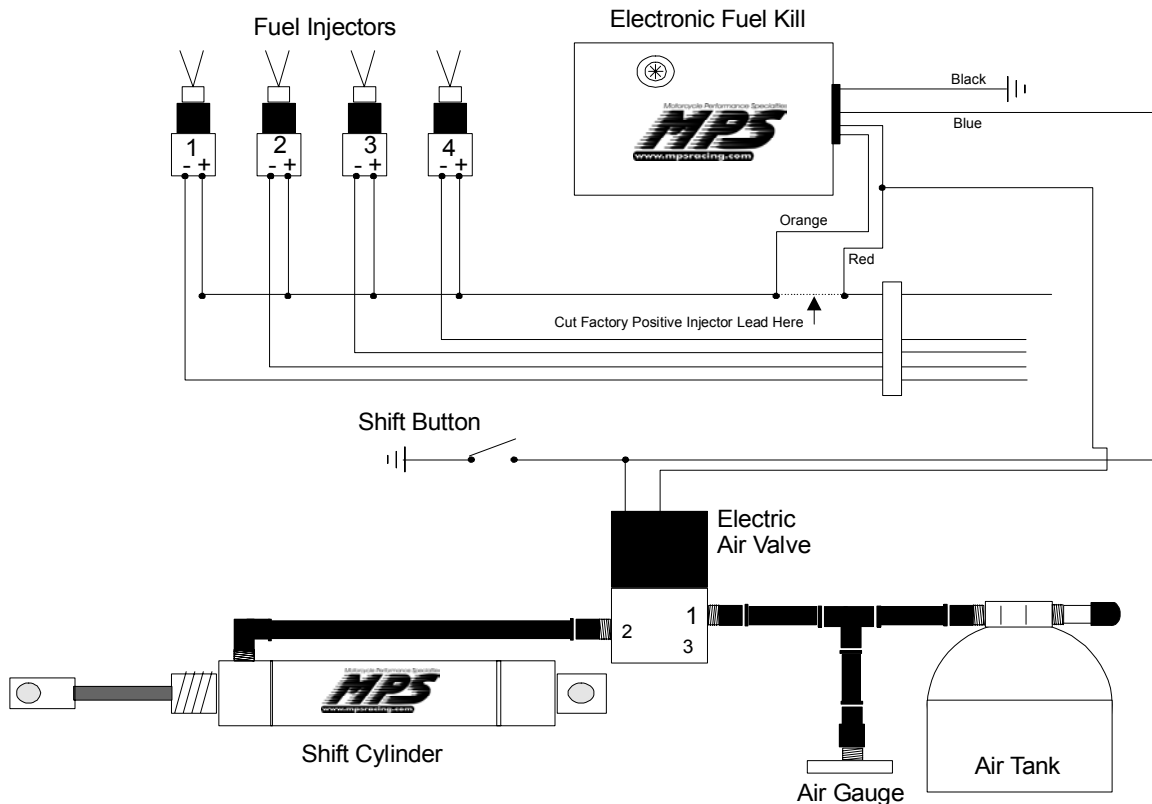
Fuel Injectors

Electronic Fuel Kill

Motorcycle Performance Specialties
MPS
www.mpsracing.com

Black

Blue

1
- +

2
- +

3
- +

4
- +

Orange

Red

Cut Factory Positive Injector Lead Here

Shift Button

Electric
Air Valve

1

2

3

Motorcycle Performance Specialties
MPS
www.mpsracing.com

Shift Cylinder

Air Gauge

Air Tank